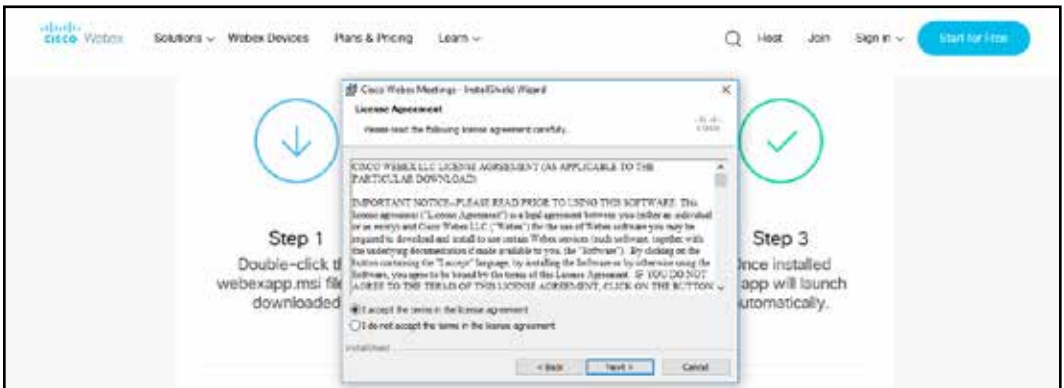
cisco Webex   Solutions ⌄   Webex Devices   Plans & Pricing   Learn ⌄   Host   Join   Sign in ⌄   Start for Free

Cisco Webex Meetings - InstallShield Wizard

License Agreement

Please read the following license agreement carefully.

CISCO WEBEX LLC LICENSE AGREEMENT (AS APPLICABLE TO THE PARTICULAR DOWNLOAD)

IMPORTANT NOTICE--PLEASE READ PRIOR TO USING THIS SOFTWARE. This license agreement ("License Agreement") is a legal agreement between you (either an individual or an entity) and Cisco Webex LLC ("Webex") for the use of Webex software you may be required to download and install to use certain Webex services (such software, together with the underlying documentation if made available to you, the "Software"). By clicking on the button containing the "I accept" language, by installing the Software or by otherwise using the Software, you agree to be bound by the terms of this License Agreement. IF YOU DO NOT AGREE TO THE TERMS OF THIS LICENSE AGREEMENT, CLICK ON THE BUTTON

I accept the terms in the license agreement

I do not accept the terms in the license agreement

InstallShield

< Back   Next >   Cancel

Step 1

Double-click th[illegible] webexapp.msi file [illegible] downloaded

Step 3

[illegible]nce installed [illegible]app will launch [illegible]utomatically.